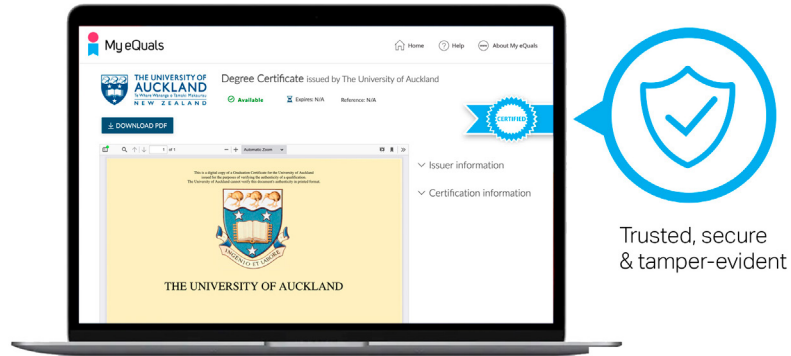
My eQuals

Home

Help

About My eQuals

THE UNIVERSITY OF AUCKLAND
Te Whare Wānanga o Tāmaki Makaurau
NEW ZEALAND

Degree Certificate issued by The University of Auckland

Available

Expires: N/A

Reference: N/A

CERTIFIED

DOWNLOAD PDF

1 of 1

Automatic Zoom

This is a digital copy of a Graduation Certificate from the University of Auckland issued for the purposes of verifying the authenticity of a qualification. The University of Auckland cannot verify this document's authenticity in printed format.

INGENIO ET LABORE

THE UNIVERSITY OF AUCKLAND

Issuer information

Certification information

Trusted, secure & tamper-evident